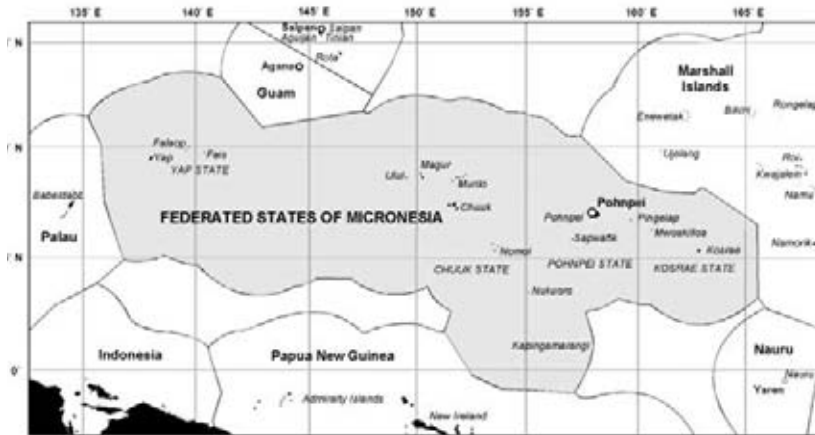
135° E
140° E
145° E
150° E
155° E
160° E
165° E

°N
Saipan
Saipan
Aguijan
Tinian
Rota
Agana
Guam

Marshall Islands
Bikini
Rongelap
Enewetak
Ujelang
Roi
Kwajalein
Namu
Namorik

°N
Fais
Falalop
Yap
YAP STATE
Ulul
Magur
Murilo
Chuuk
Babeldaob
Palau
FEDERATED STATES OF MICRONESIA
Pohnpei
Pohnpei
Pingelap
Mwoakilloa
Sapwahfik
Kosrae
Nomoi
CHUUK STATE
POHNPEI STATE
KOSRAE STATE
°N
Nukuoro
Kapingamarangi
Indonesia
Papua New Guinea
Nauru
Yaren
Nauru
0°
Admiralty Islands
New Ireland